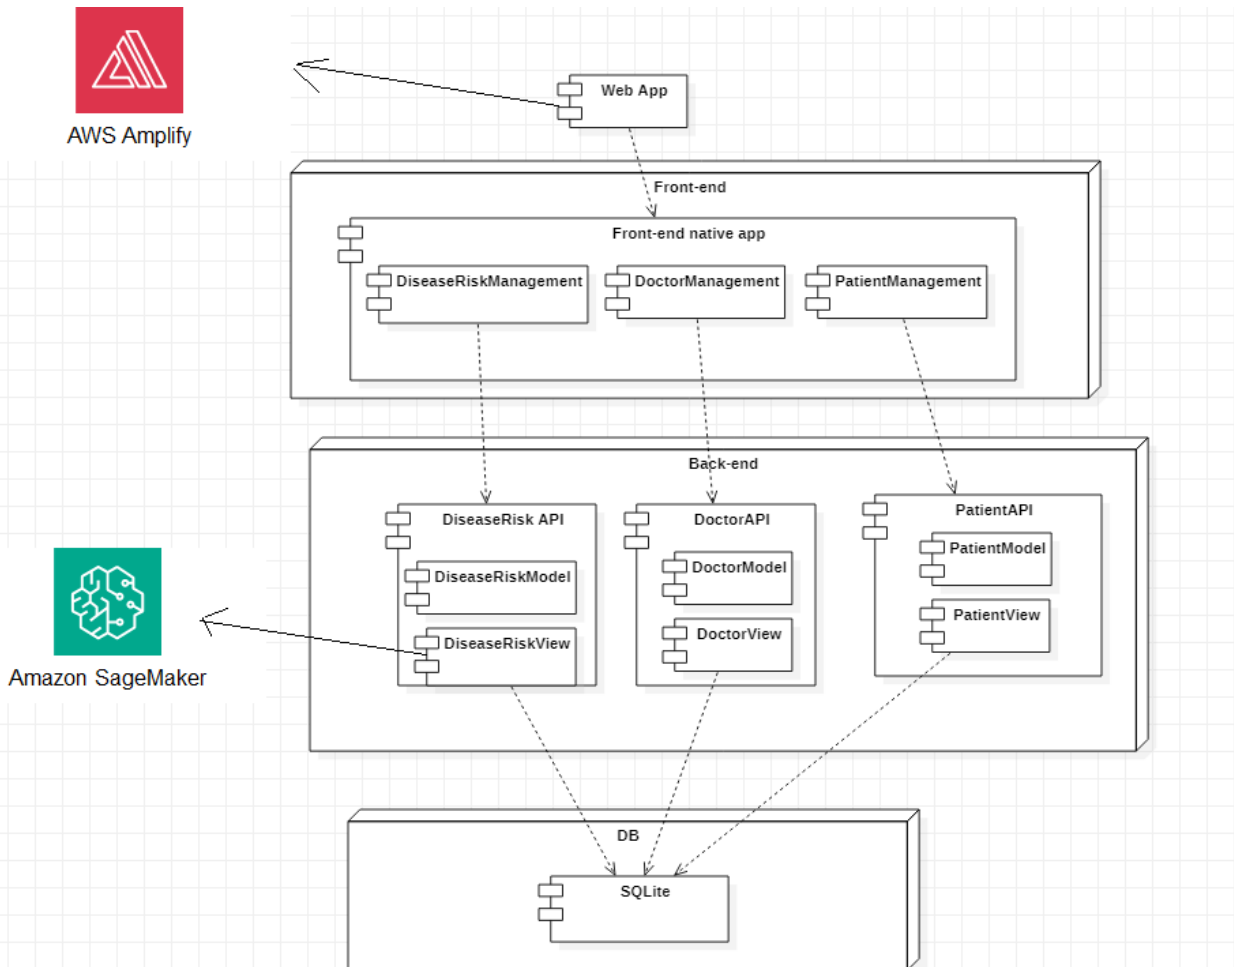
AWS Amplify

Web App

Front-end

Front-end native app

DiseaseRiskManagement

DoctorManagement

PatientManagement

Back-end

DiseaseRisk API

DiseaseRiskModel

DiseaseRiskView

DoctorAPI

DoctorModel

DoctorView

PatientAPI

PatientModel

PatientView

Amazon SageMaker

DB

SQLite